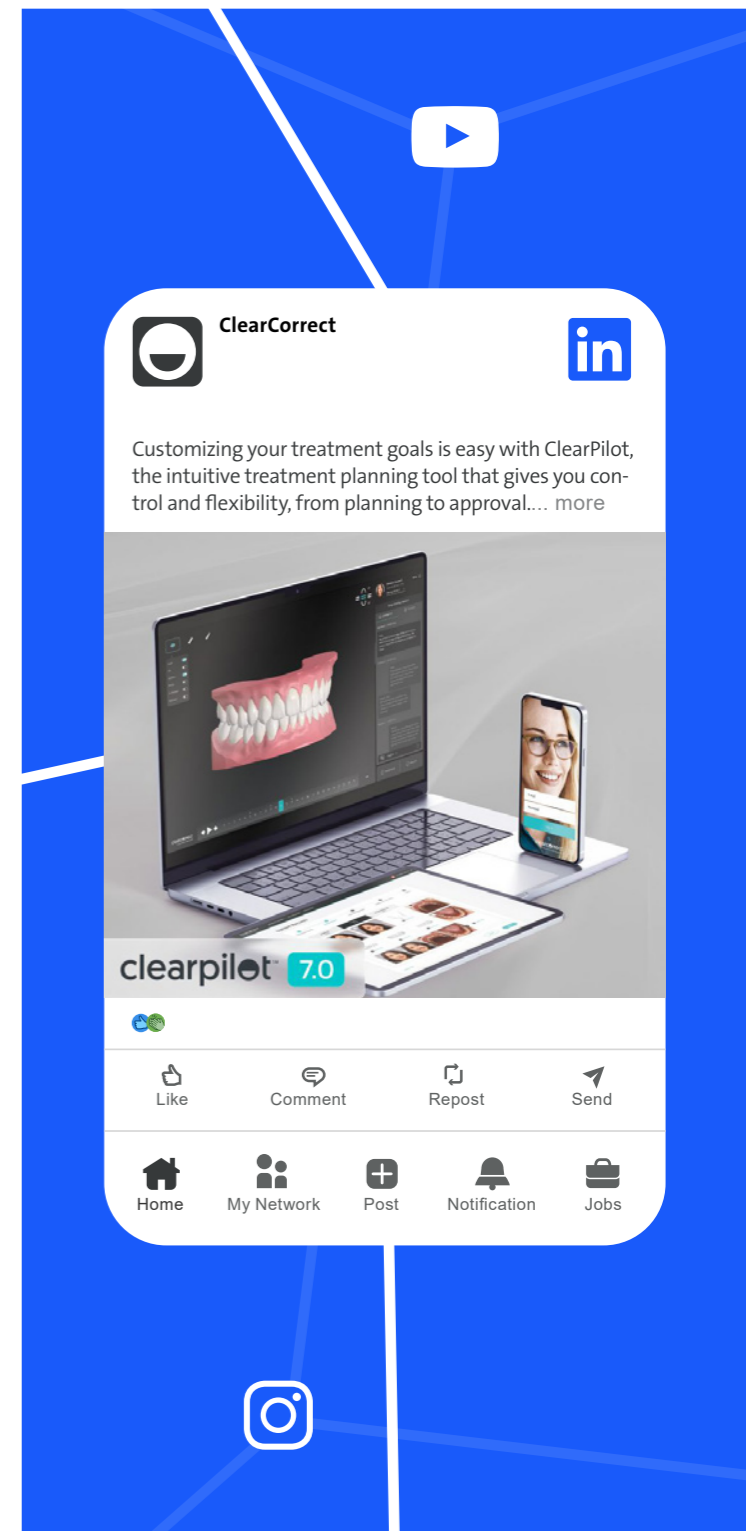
ClearCorrect

in

Customizing your treatment goals is easy with ClearPilot, the intuitive treatment planning tool that gives you control and flexibility, from planning to approval.... more

clearpilot 7.0

Like

Comment

Repost

Send

Home

My Network

Post

Notification

Jobs